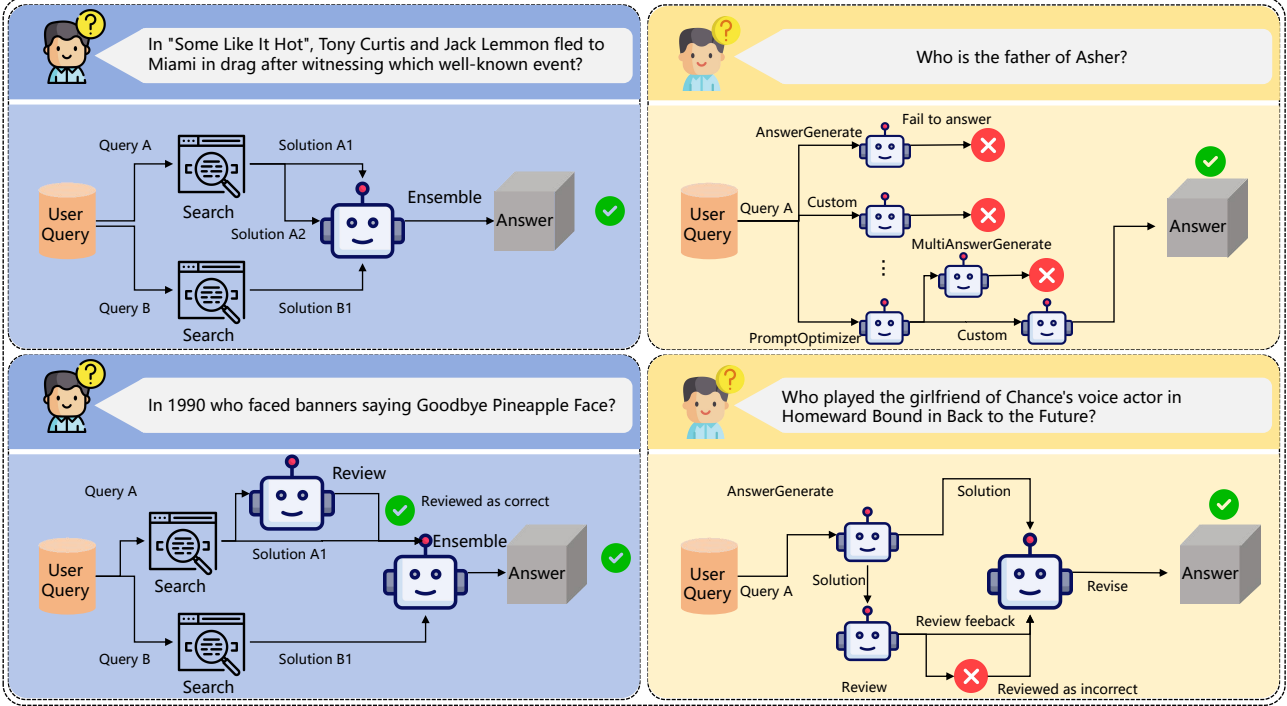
In "Some Like It Hot", Tony Curtis and Jack Lemmon fled to Miami in drag after witnessing which well-known event?

User Query

Query A

Search

Solution A1

Solution A2

Ensemble

Answer

Query B

Search

Solution B1

Who is the father of Asher?

AnswerGenerate

Fail to answer

User Query

Query A

Custom

MultiAnswerGenerate

⋮

PromptOptimizer

Custom

Answer

In 1990 who faced banners saying Goodbye Pineapple Face?

Query A

Review

Reviewed as correct

User Query

Search

Solution A1

Ensemble

Answer

Query B

Search

Solution B1

Who played the girlfriend of Chance's voice actor in Homeward Bound in Back to the Future?

AnswerGenerate

Solution

User Query

Query A

Solution

Revise

Answer

Review feeback

Review

Reviewed as incorrect